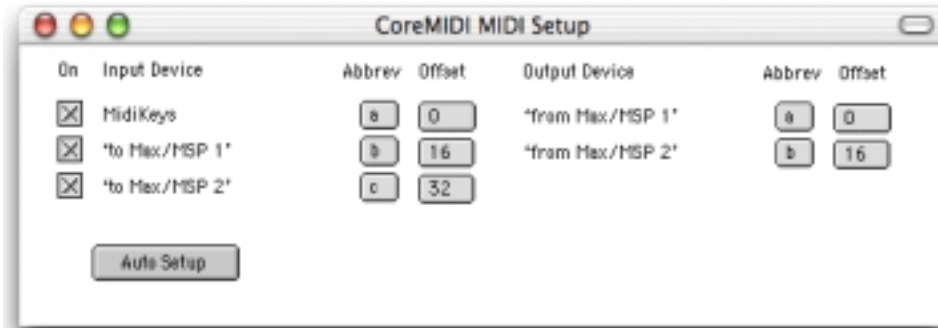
CoreMIDI MIDI Setup

| On | Input Device | Abbrev | Offset | Output Device | Abbrev | Offset |
|---|---|---|---|---|---|---|
| ☒ | MidiKeys | a | 0 | "from Max/MSP 1" | a | 0 |
| ☒ | "to Max/MSP 1" | b | 16 | "from Max/MSP 2" | b | 16 |
| ☒ | "to Max/MSP 2" | c | 32 | | | |

Auto Setup